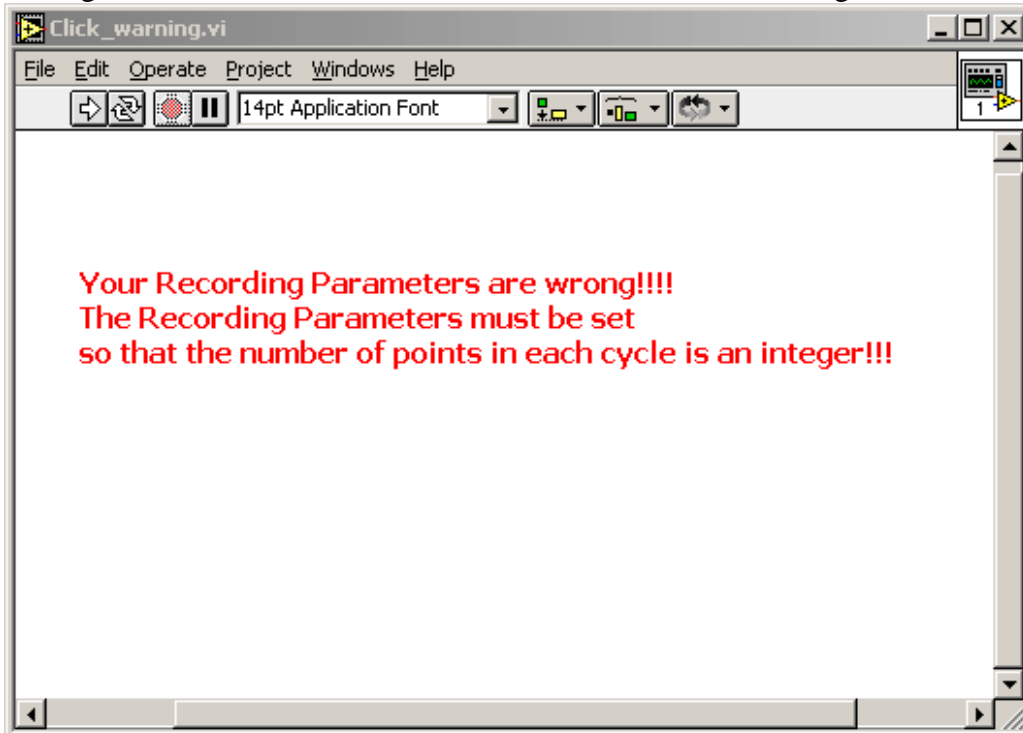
Click_warning.vi

File Edit Operate Project Windows Help

14pt Application Font

1

Your Recording Parameters are wrong!!!!
The Recording Parameters must be set
so that the number of points in each cycle is an integer!!!